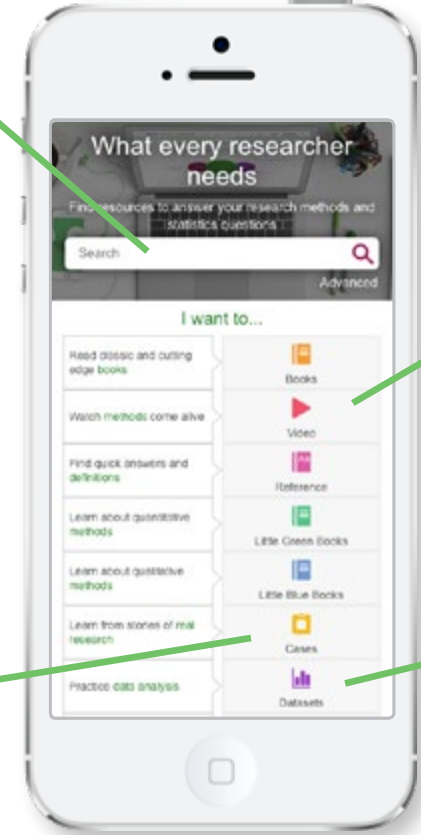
What every researcher needs

Find resources to answer your research methods and statistics questions

Search

Advanced

I want to...

| | |
|---|---|
| Read classic and cutting edge books | Books |
| Watch methods come alive | Video |
| Find quick answers and definitions | Reference |
| Learn about quantitative methods | Little Green Books |
| Learn about qualitative methods | Little Blue Books |
| Learn from stories of real research | Cases |
| Practice data analysis | Datasets |